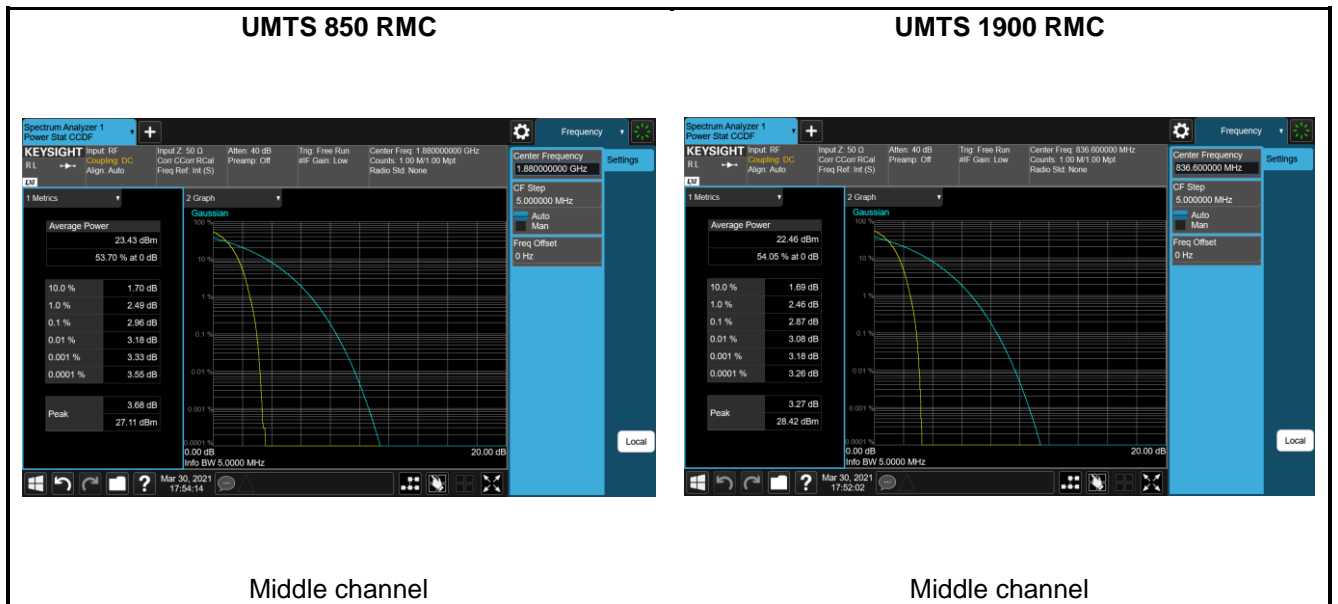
| UMTS 850 RMC | UMTS 1900 RMC |
|---|---|
| Spectrum Analyzer 1 Power Stat CCDF + Frequency KEYSIGHT Input: RF Coupling: DC Align: Auto Input Z: 50 Ω Corr CCorr RCal Freq Ref: Int (S) Atten: 40 dB Preamp: Off Trig: Free Run #IF Gain: Low Center Freq: 1.880000000 GHz Counts: 1.00 M/1.00 Mpt Radio Std: None RL LXI 1 Metrics Average Power 23.43 dBm 53.70 % at 0 dB 10.0 % 1.70 dB 1.0 % 2.49 dB 0.1 % 2.96 dB 0.01 % 3.18 dB 0.001 % 3.33 dB 0.0001 % 3.55 dB Peak 3.68 dB 27.11 dBm 2 Graph Gaussian 100 % 10 % 1 % 0.1 % 0.01 % 0.001 % 0.0001 % 0.00 dB 20.00 dB Info BW 5.0000 MHz Center Frequency 1.880000000 GHz Settings CF Step 5.000000 MHz Auto Man Freq Offset 0 Hz Local Mar 30, 2021 17:54:14 | Spectrum Analyzer 1 Power Stat CCDF + Frequency KEYSIGHT Input: RF Coupling: DC Align: Auto Input Z: 50 Ω Corr CCorr RCal Freq Ref: Int (S) Atten: 40 dB Preamp: Off Trig: Free Run #IF Gain: Low Center Freq: 836.600000 MHz Counts: 1.00 M/1.00 Mpt Radio Std: None RL LXI 1 Metrics Average Power 22.46 dBm 54.05 % at 0 dB 10.0 % 1.69 dB 1.0 % 2.46 dB 0.1 % 2.87 dB 0.01 % 3.08 dB 0.001 % 3.18 dB 0.0001 % 3.26 dB Peak 3.27 dB 28.42 dBm 2 Graph Gaussian 100 % 10 % 1 % 0.1 % 0.01 % 0.001 % 0.0001 % 0.00 dB 20.00 dB Info BW 5.0000 MHz Center Frequency 836.600000 MHz Settings CF Step 5.000000 MHz Auto Man Freq Offset 0 Hz Local Mar 30, 2021 17:52:02 |
| Middle channel | Middle channel |